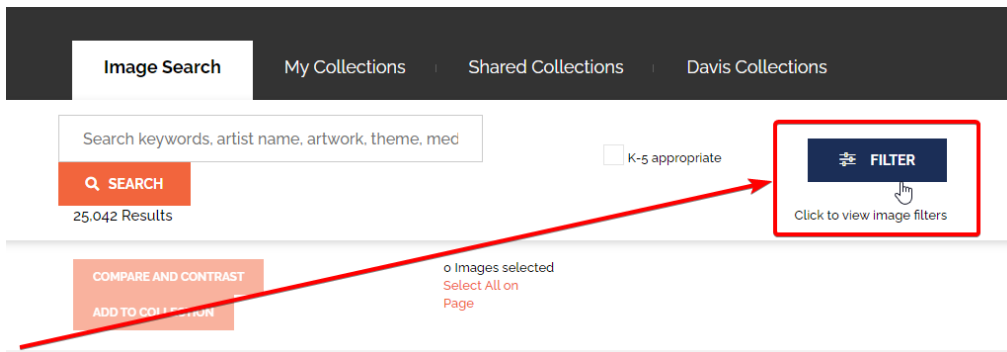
Image Search | My Collections | Shared Collections | Davis Collections

Search keywords, artist name, artwork, theme, med

SEARCH

25,042 Results

K-5 appropriate

FILTER

Click to view image filters

COMPARE AND CONTRAST

ADD TO COLLECTION

0 Images selected
Select All on Page